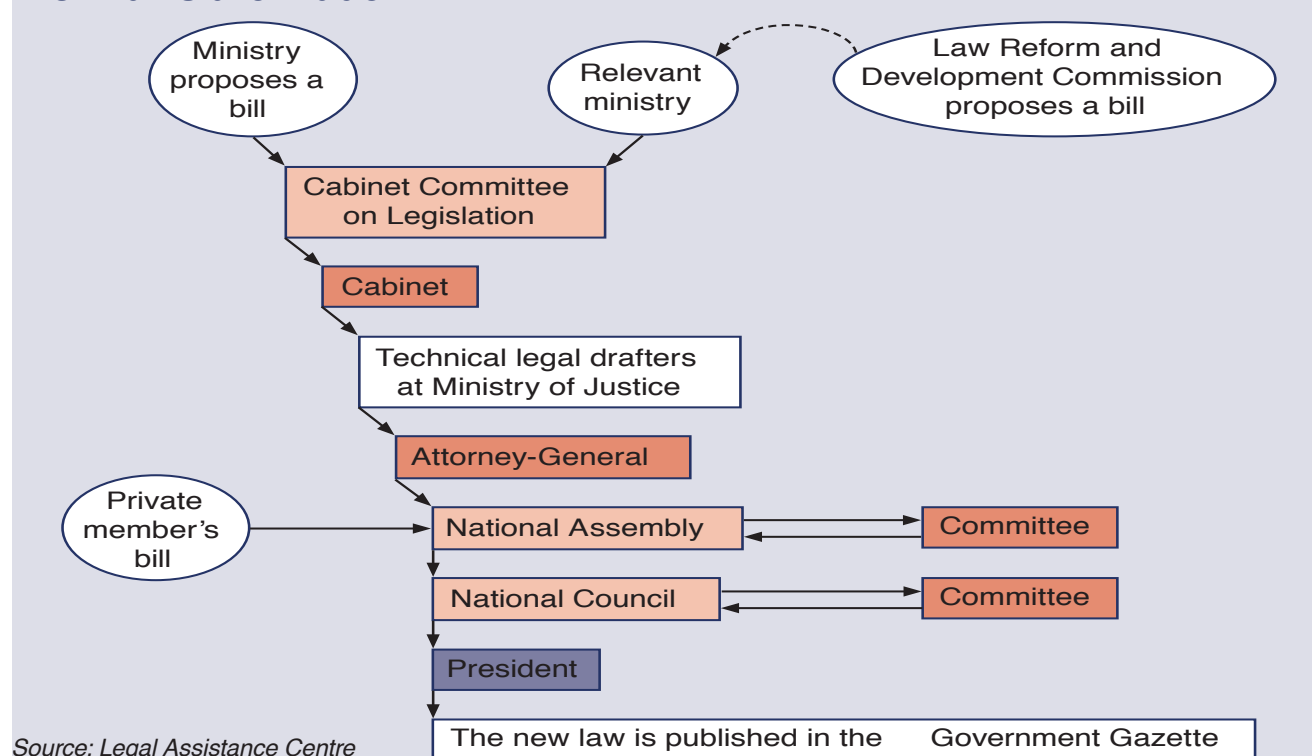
Ministry proposes a bill

Relevant ministry

Law Reform and Development Commission proposes a bill

Cabinet Committee on Legislation

Cabinet

Technical legal drafters at Ministry of Justice

Attorney-General

Private member's bill

National Assembly

Committee

National Council

Committee

President

The new law is published in the Government Gazette

Source: Legal Assistance Centre